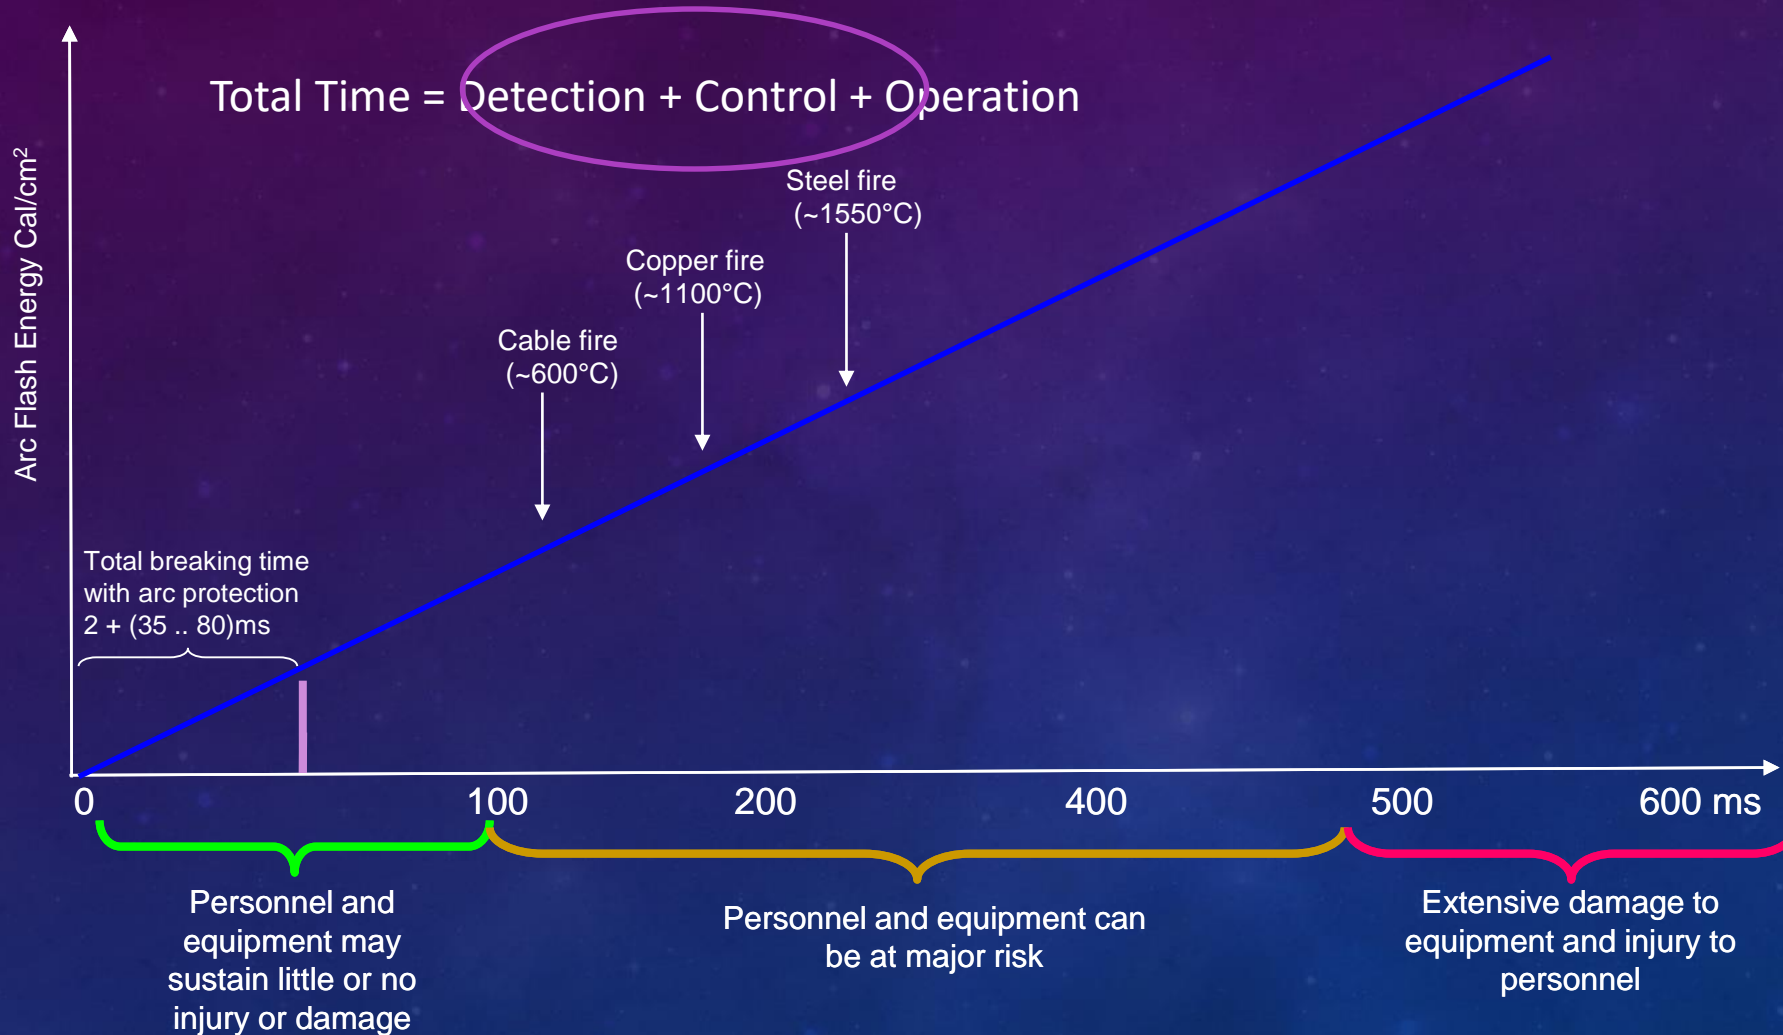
Total Time = Detection + Control + Operation

Arc Flash Energy Cal/cm$^2$

Steel fire (~1550°C)

Copper fire (~1100°C)

Cable fire (~600°C)

Total breaking time with arc protection 2 + (35 .. 80)ms

0

100

200

400

500

600 ms

Personnel and equipment may sustain little or no injury or damage

Personnel and equipment can be at major risk

Extensive damage to equipment and injury to personnel